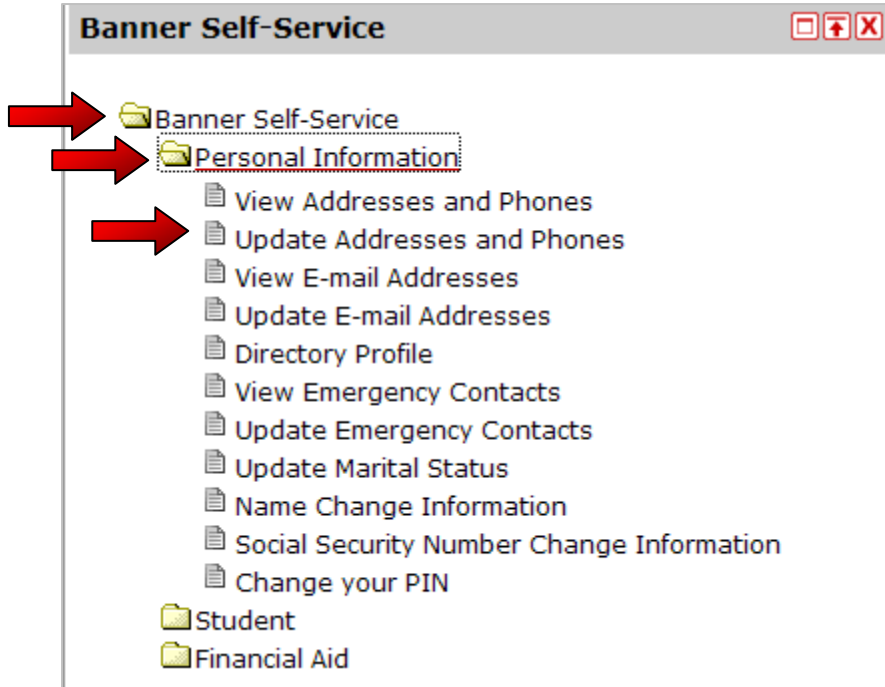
Banner Self-Service

Banner Self-Service
Personal Information
View Addresses and Phones
Update Addresses and Phones
View E-mail Addresses
Update E-mail Addresses
Directory Profile
View Emergency Contacts
Update Emergency Contacts
Update Marital Status
Name Change Information
Social Security Number Change Information
Change your PIN
Student
Financial Aid